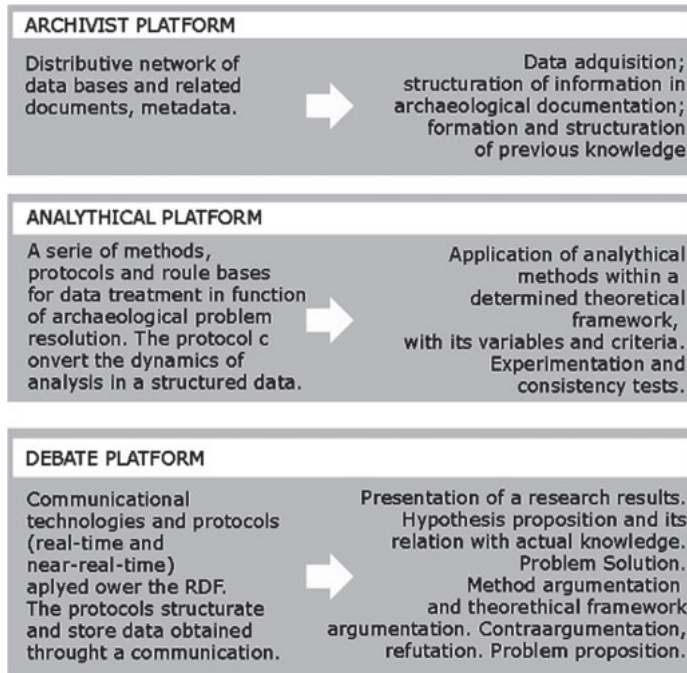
ARCHIVIST PLATFORM

Distributive network of data bases and related documents, metadata.

Data adquisition; structuration of information in archaeological documentation; formation and structuration of previous knowledge

ANALYTHICAL PLATFORM

A serie of methods, protocols and roule bases for data treatment in function of archaeological problem resolution. The protocol c onvert the dynamics of analysis in a structured data.

Application of analythical methods within a determined theoretical framework, with its variables and criteria. Experimentation and consistency tests.

DEBATE PLATFORM

Communicational technologies and protocols (real-time and near-real-time) aplyed ower the RDF. The protocols structurate and store data obtained throught a communication.

Presentation of a research results. Hypothesis proposition and its relation with actual knowledge. Problem Solution. Method argumentation and theorethical framework argumentation. Contraargumentation, refutation. Problem proposition.